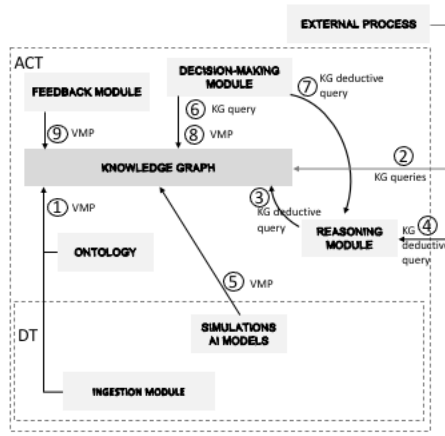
EXTERNAL PROCESS

ACT

FEEDBACK MODULE

DECISION-MAKING MODULE

⑦ KG deductive query

⑨ VMP

⑥ KG query

⑧ VMP

KNOWLEDGE GRAPH

② KG queries

③ KG deductive query

REASONING MODULE

④ KG deductive query

① VMP

ONTOLOGY

⑤ VMP

DT

SIMULATIONS AI MODELS

INGESTION MODULE